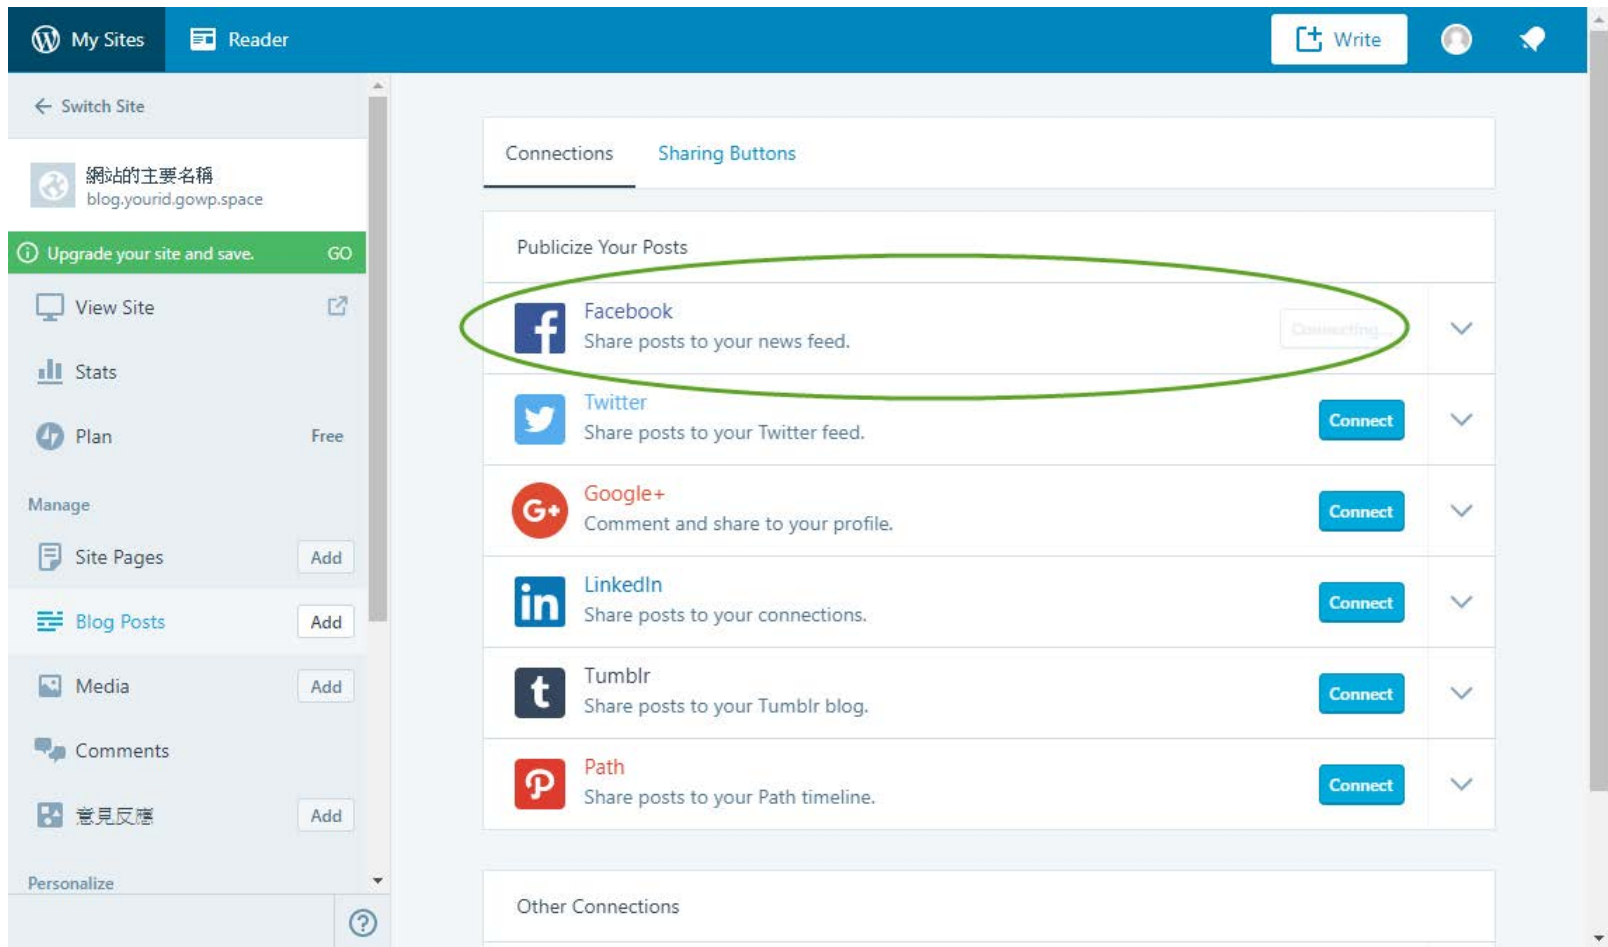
My Sites Reader Write

Switch Site

網站的主要名稱
blog.yourid.gowp.space

Upgrade your site and save. GO

View Site

Stats

Plan Free

Manage

Site Pages Add

Blog Posts Add

Media Add

Comments

意見反應 Add

Personalize

Connections Sharing Buttons

Publicize Your Posts

Facebook
Share posts to your news feed.
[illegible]

Twitter
Share posts to your Twitter feed.
Connect

Google+
Comment and share to your profile.
Connect

LinkedIn
Share posts to your connections.
Connect

Tumblr
Share posts to your Tumblr blog.
Connect

Path
Share posts to your Path timeline.
Connect

Other Connections